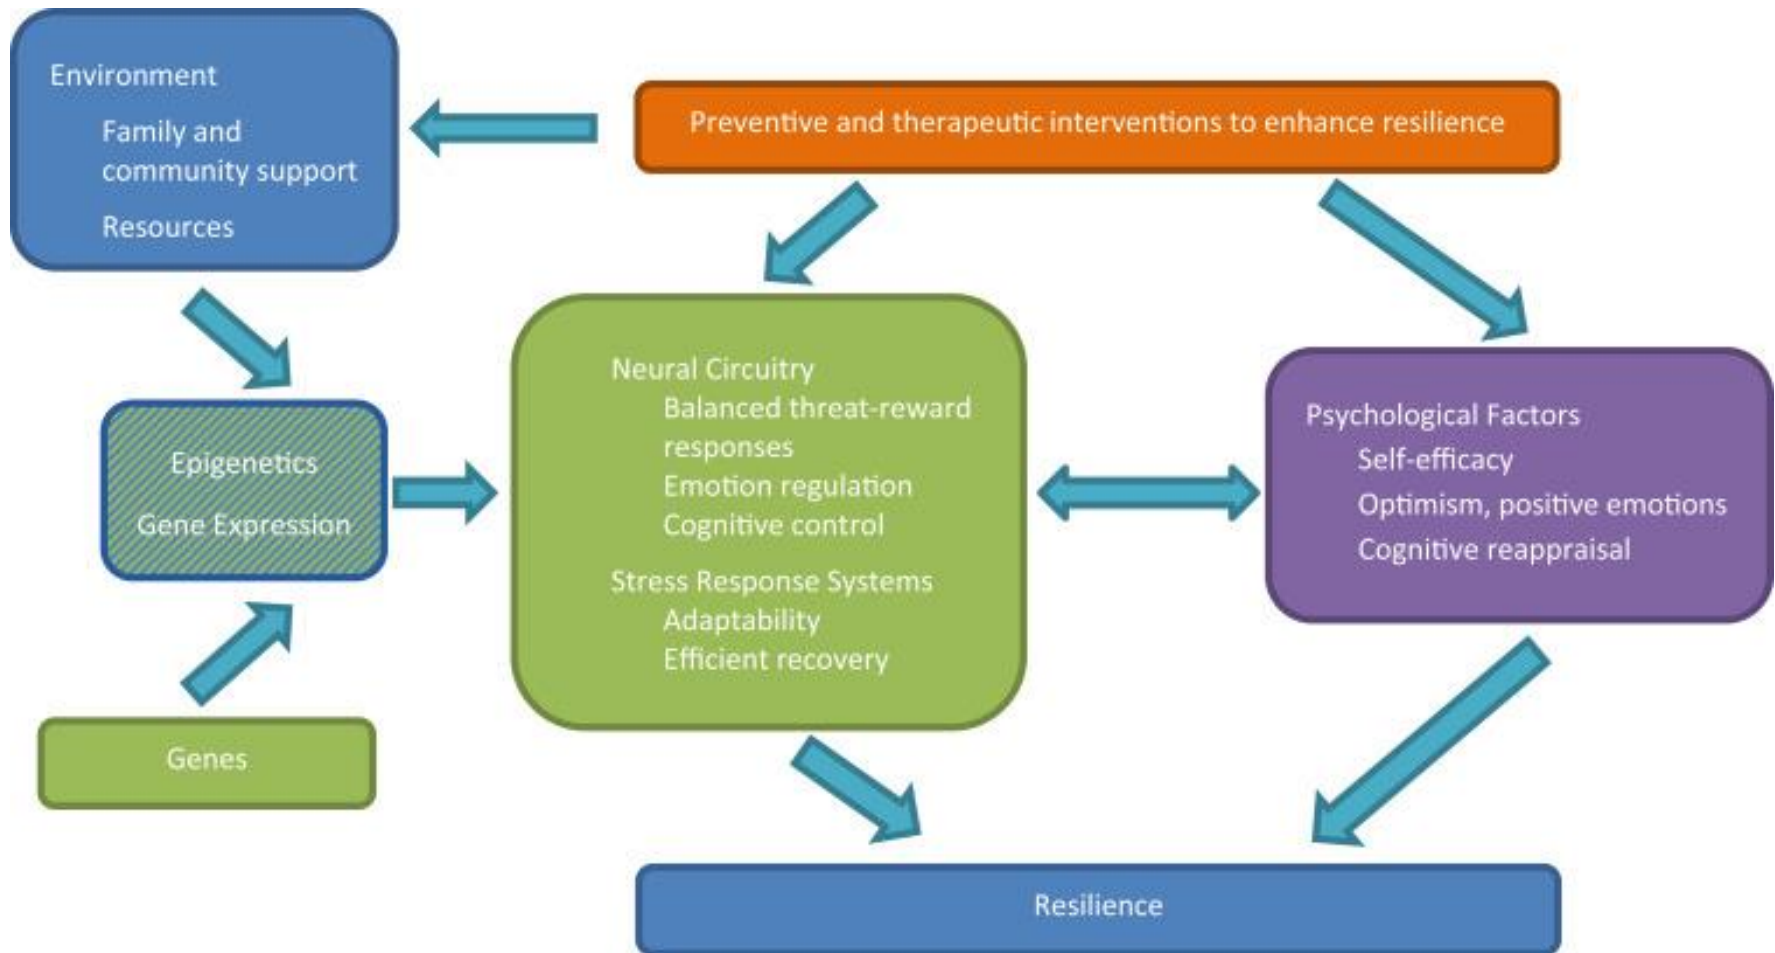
Environment
Family and community support
Resources

Preventive and therapeutic interventions to enhance resilience

Epigenetics
Gene Expression

Neural Circuitry
Balanced threat-reward responses
Emotion regulation
Cognitive control
Stress Response Systems
Adaptability
Efficient recovery

Psychological Factors
Self-efficacy
Optimism, positive emotions
Cognitive reappraisal

Genes

Resilience